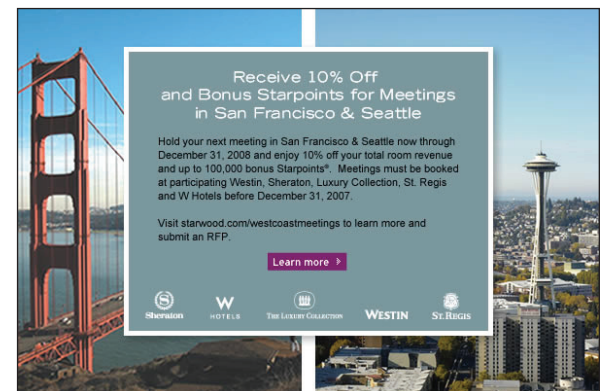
Receive 10% Off and Bonus Starpoints for Meetings in San Francisco & Seattle

Hold your next meeting in San Francisco & Seattle now through December 31, 2008 and enjoy 10% off your total room revenue and up to 100,000 bonus Starpoints®. Meetings must be booked at participating Westin, Sheraton, Luxury Collection, St. Regis and W Hotels before December 31, 2007.

Visit starwood.com/westcoastmeetings to learn more and submit an RFP.

Learn more ›

Sheraton W HOTELS THE LUXURY COLLECTION WESTIN ST. REGIS